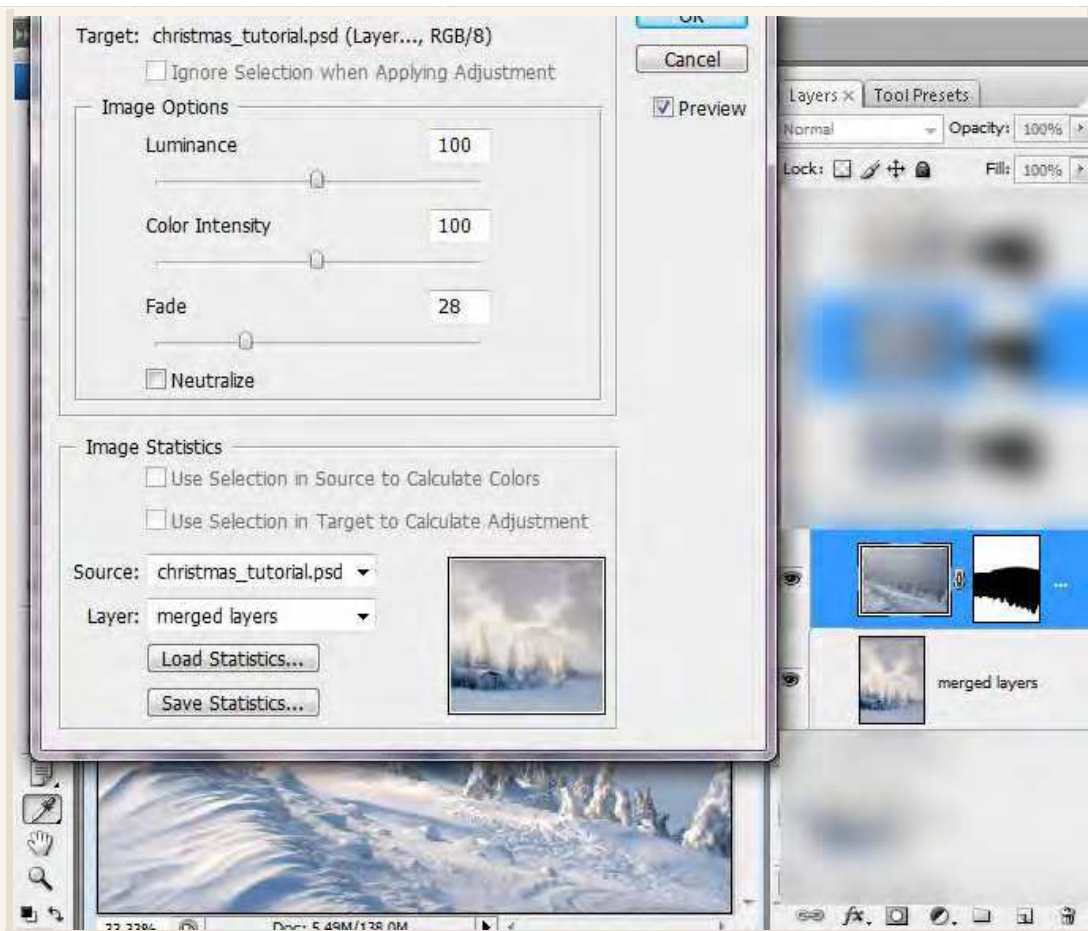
Target: christmas_tutorial.psd (Layer..., RGB/8)

Ignore Selection when Applying Adjustment

Image Options

Luminance 100

Color Intensity 100

Fade 28

Neutralize

Image Statistics

Use Selection in Source to Calculate Colors

Use Selection in Target to Calculate Adjustment

Source: christmas_tutorial.psd

Layer: merged layers

Load Statistics...

Save Statistics...

OK

Cancel

Preview

Layers × Tool Presets

Normal

Opacity: 100%

Lock:

Fill: 100%

merged layers

33.33%

Doc: 5.49M/138.0M